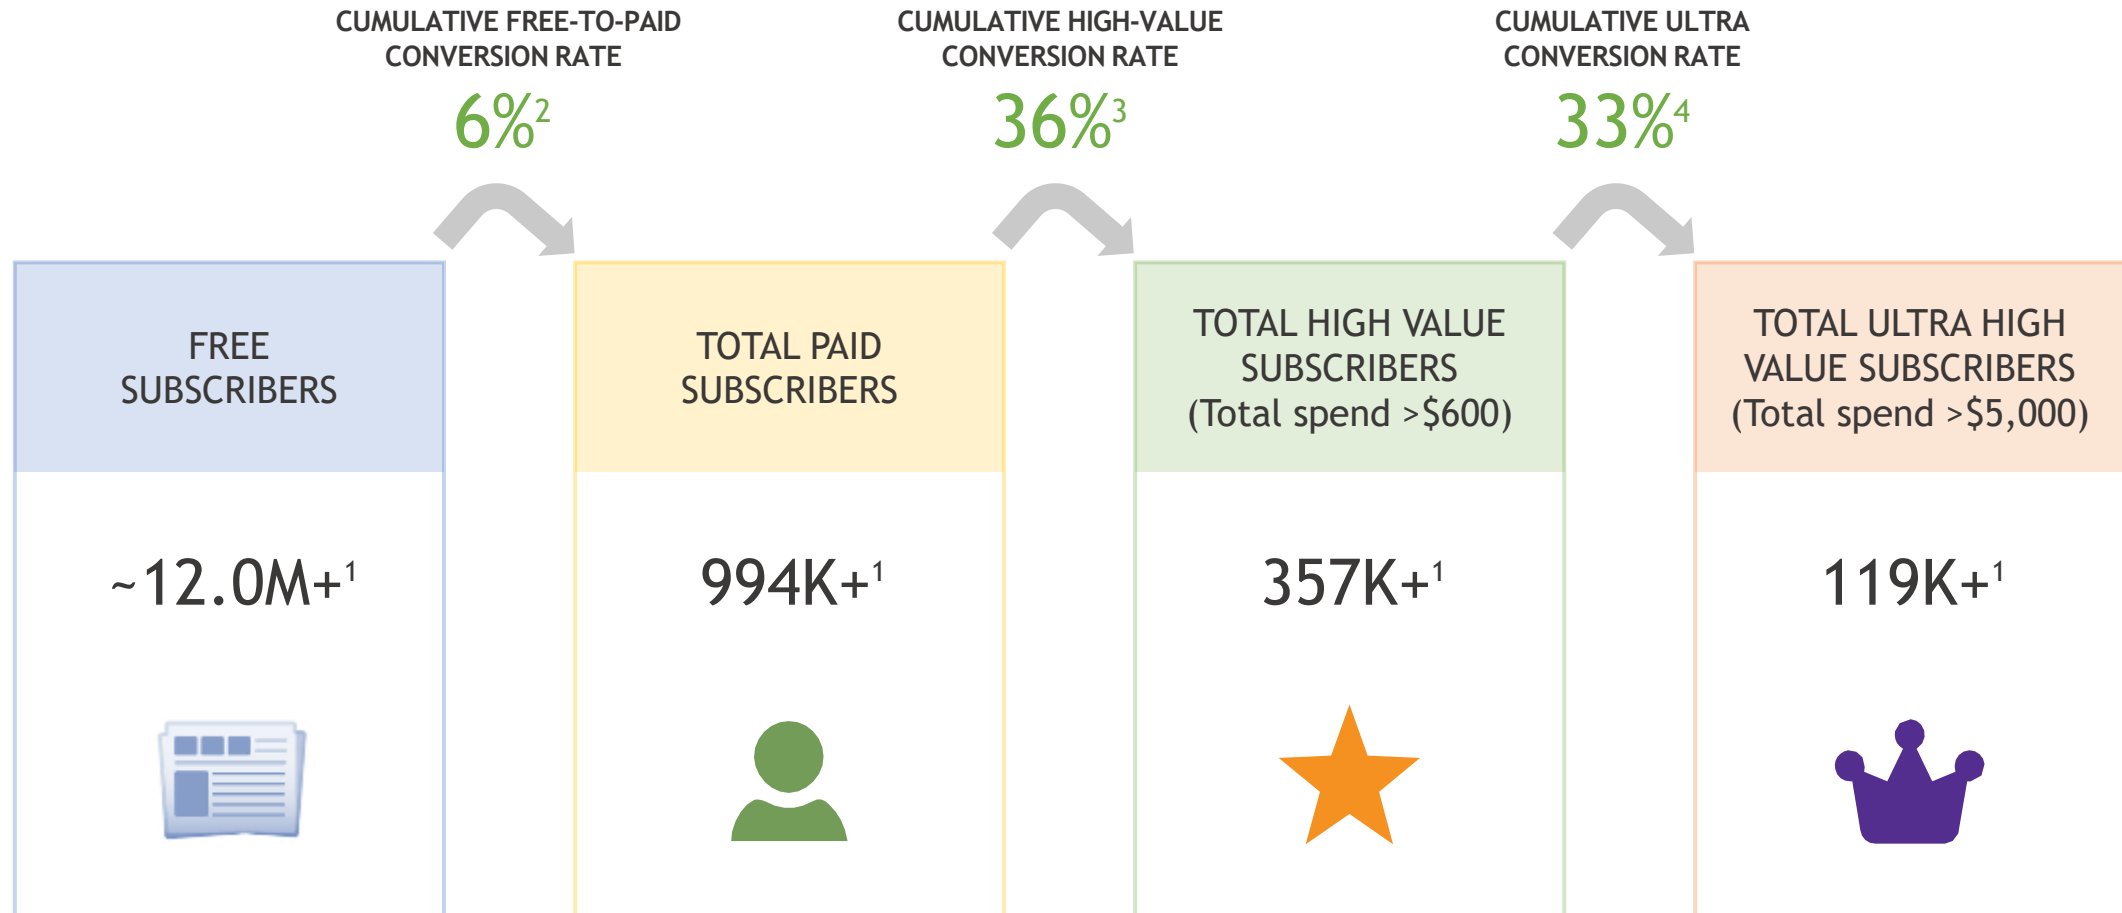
CUMULATIVE FREE-TO-PAID CONVERSION RATE

$6\%^2$

CUMULATIVE HIGH-VALUE CONVERSION RATE

$36\%^3$

CUMULATIVE ULTRA CONVERSION RATE

$33\%^4$

FREE SUBSCRIBERS

~12.0M+$^1$

TOTAL PAID SUBSCRIBERS

994K+$^1$

TOTAL HIGH VALUE SUBSCRIBERS (Total spend >$600)

357K+$^1$

TOTAL ULTRA HIGH VALUE SUBSCRIBERS (Total spend >$5,000)

119K+$^1$